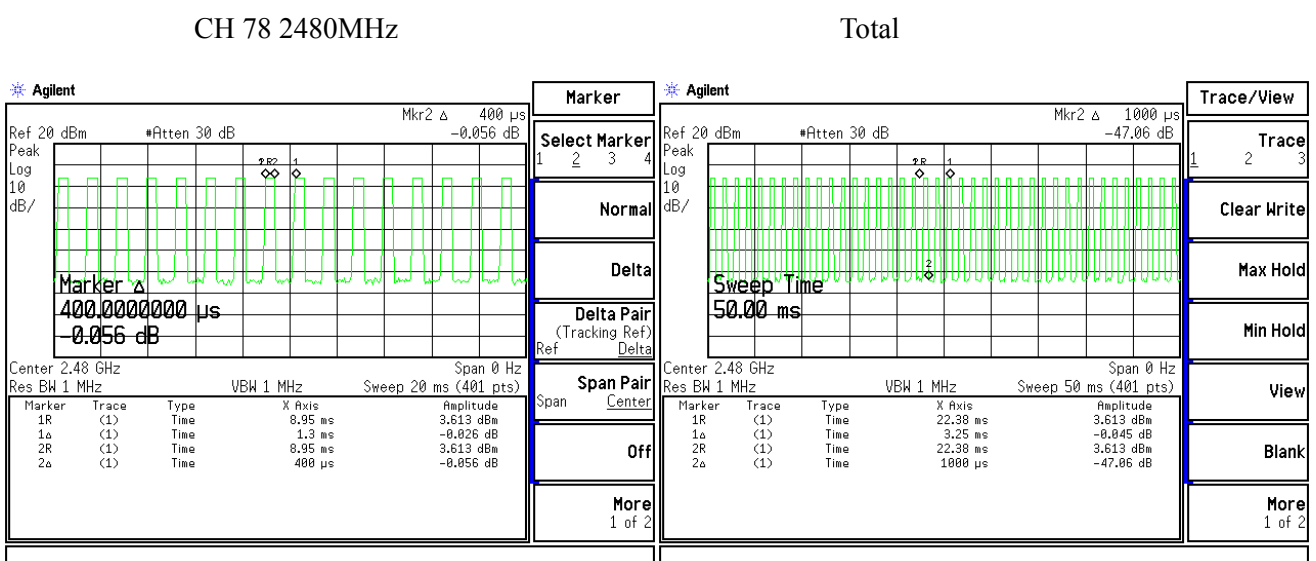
CH 78 2480MHz

Total

Agilent

Mkr2 Δ 400 µs

Ref 20 dBm #Atten 30 dB −0.056 dB

Peak
Log
10
dB/

1R 2
2Δ 1Δ

Marker Δ
400.0000000 µs
−0.056 dB

Center 2.48 GHz Span 0 Hz
Res BW 1 MHz VBW 1 MHz Sweep 20 ms (401 pts)

| Marker | Trace | Type | X Axis | Amplitude |
|---|---|---|---|---|
| 1R | (1) | Time | 8.95 ms | 3.613 dBm |
| 1Δ | (1) | Time | 1.3 ms | −0.026 dB |
| 2R | (1) | Time | 8.95 ms | 3.613 dBm |
| 2Δ | (1) | Time | 400 µs | −0.056 dB |

Marker

Select Marker
1 2 3 4

Normal

Delta

Delta Pair
(Tracking Ref)
Ref Delta

Span Pair
Span Center

Off

More
1 of 2

Agilent

Mkr2 Δ 1000 µs

Ref 20 dBm #Atten 30 dB −47.06 dB

Peak
Log
10
dB/

1R 2R 1
2

Sweep Time
50.00 ms

Center 2.48 GHz Span 0 Hz
Res BW 1 MHz VBW 1 MHz Sweep 50 ms (401 pts)

| Marker | Trace | Type | X Axis | Amplitude |
|---|---|---|---|---|
| 1R | (1) | Time | 22.38 ms | 3.613 dBm |
| 1Δ | (1) | Time | 3.25 ms | −0.045 dB |
| 2R | (1) | Time | 22.38 ms | 3.613 dBm |
| 2Δ | (1) | Time | 1000 µs | −47.06 dB |

Trace/View

Trace
1 2 3

Clear Write

Max Hold

Min Hold

View

Blank

More
1 of 2